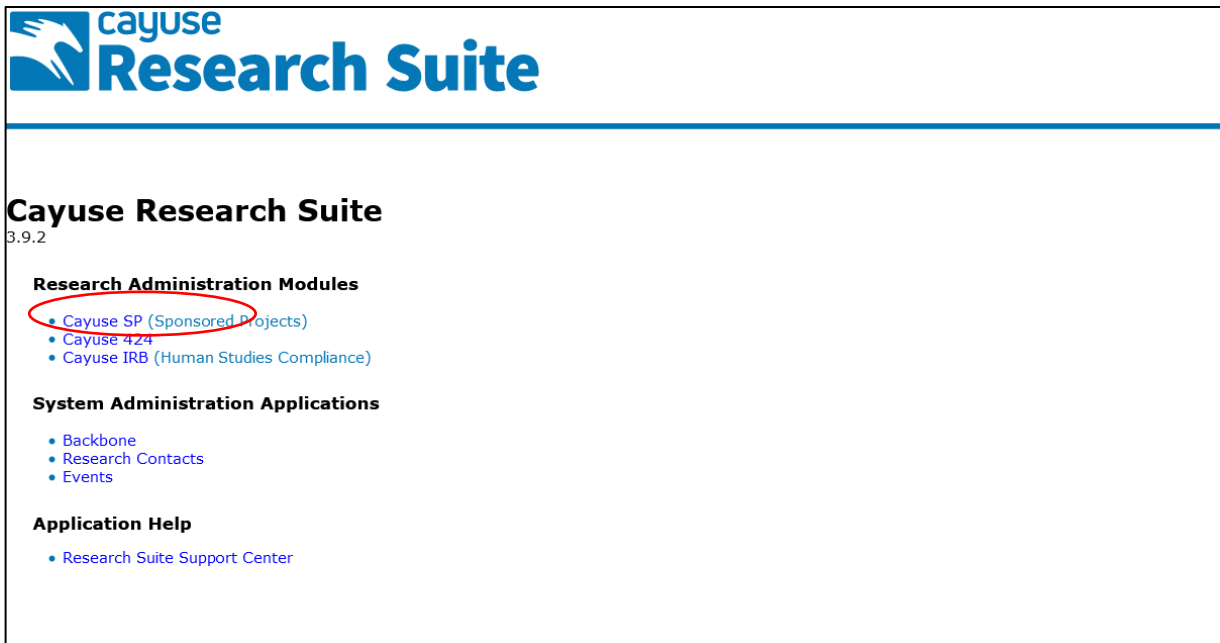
cayuse
Research Suite

Cayuse Research Suite
3.9.2

Research Administration Modules

- Cayuse SP (Sponsored Projects)
- Cayuse 424
- Cayuse IRB (Human Studies Compliance)

System Administration Applications

- Backbone
- Research Contacts
- Events

Application Help

- Research Suite Support Center